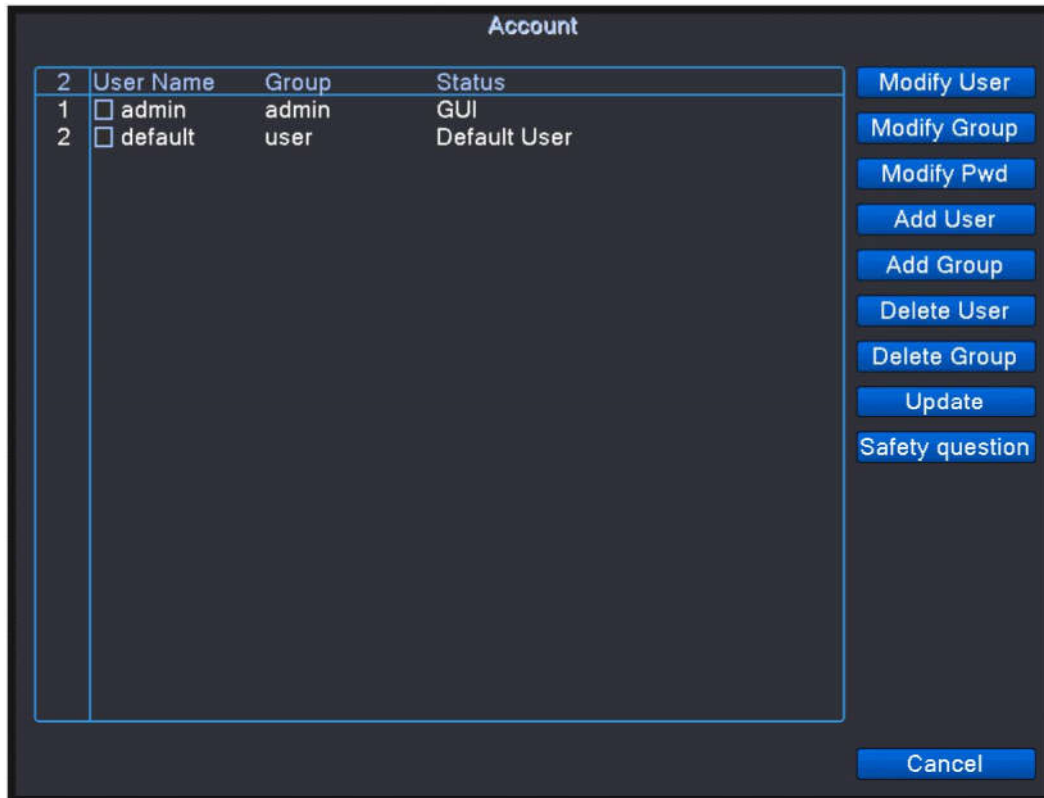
Account

| 2 | User Name | Group | Status |
|---|---|---|---|
| 1 | ☐ admin | admin | GUI |
| 2 | ☐ default | user | Default User |

Modify User
Modify Group
Modify Pwd
Add User
Add Group
Delete User
Delete Group
Update
Safety question

Cancel